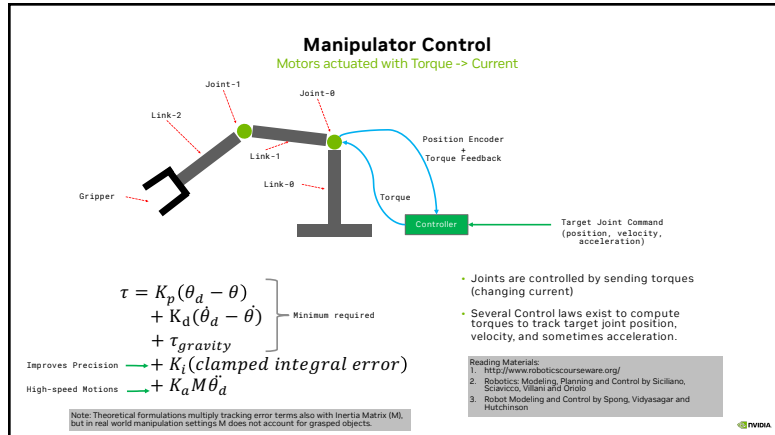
Manipulator Control

Motors actuated with Torque -> Current

Joint-1

Joint-0

Link-2

Link-1

Position Encoder + Torque Feedback

Link-0

Gripper

Torque

Controller

Target Joint Command (position, velocity, acceleration)

$\tau = K_p(\theta_d - \theta)$
$+ K_d(\dot{\theta}_d - \dot{\theta})$
$+ \tau_{gravity}$

Minimum required

Improves Precision $+ K_i(clamped\ integral\ error)$

High-speed Motions $+ K_a M \ddot{\theta}_d$

Note: Theoretical formulations multiply tracking error terms also with Inertia Matrix (M), but in real world manipulation settings M does not account for grasped objects.

• Joints are controlled by sending torques (changing current)

• Several Control laws exist to compute torques to track target joint position, velocity, and sometimes acceleration.

Reading Materials:
1. http://www.roboticscourseware.org/
2. Robotics: Modeling, Planning and Control by Siciliano, Sciavicco, Villani and Oriolo
3. Robot Modeling and Control by Spong, Vidyasagar and Hutchinson

NVIDIA